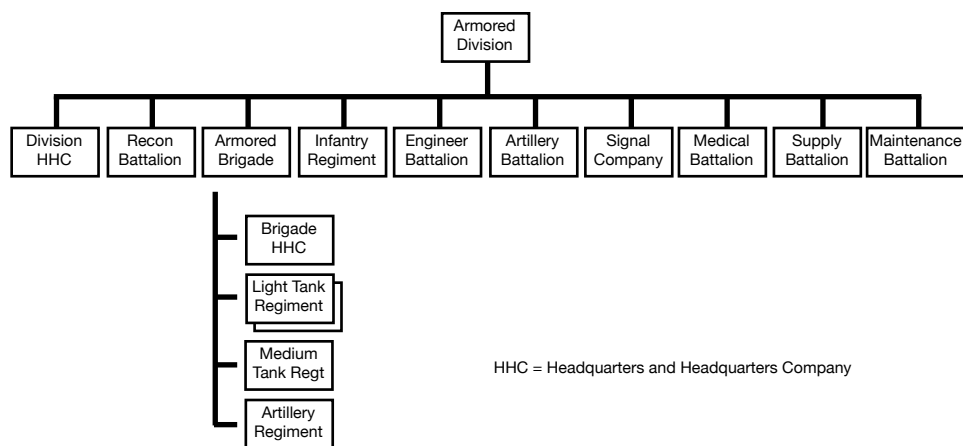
Armored Division

Division HHC

Recon Battalion

Armored Brigade

Infantry Regiment

Engineer Battalion

Artillery Battalion

Signal Company

Medical Battalion

Supply Battalion

Maintenance Battalion

Brigade HHC

Light Tank Regiment

Medium Tank Regt

Artillery Regiment

HHC = Headquarters and Headquarters Company